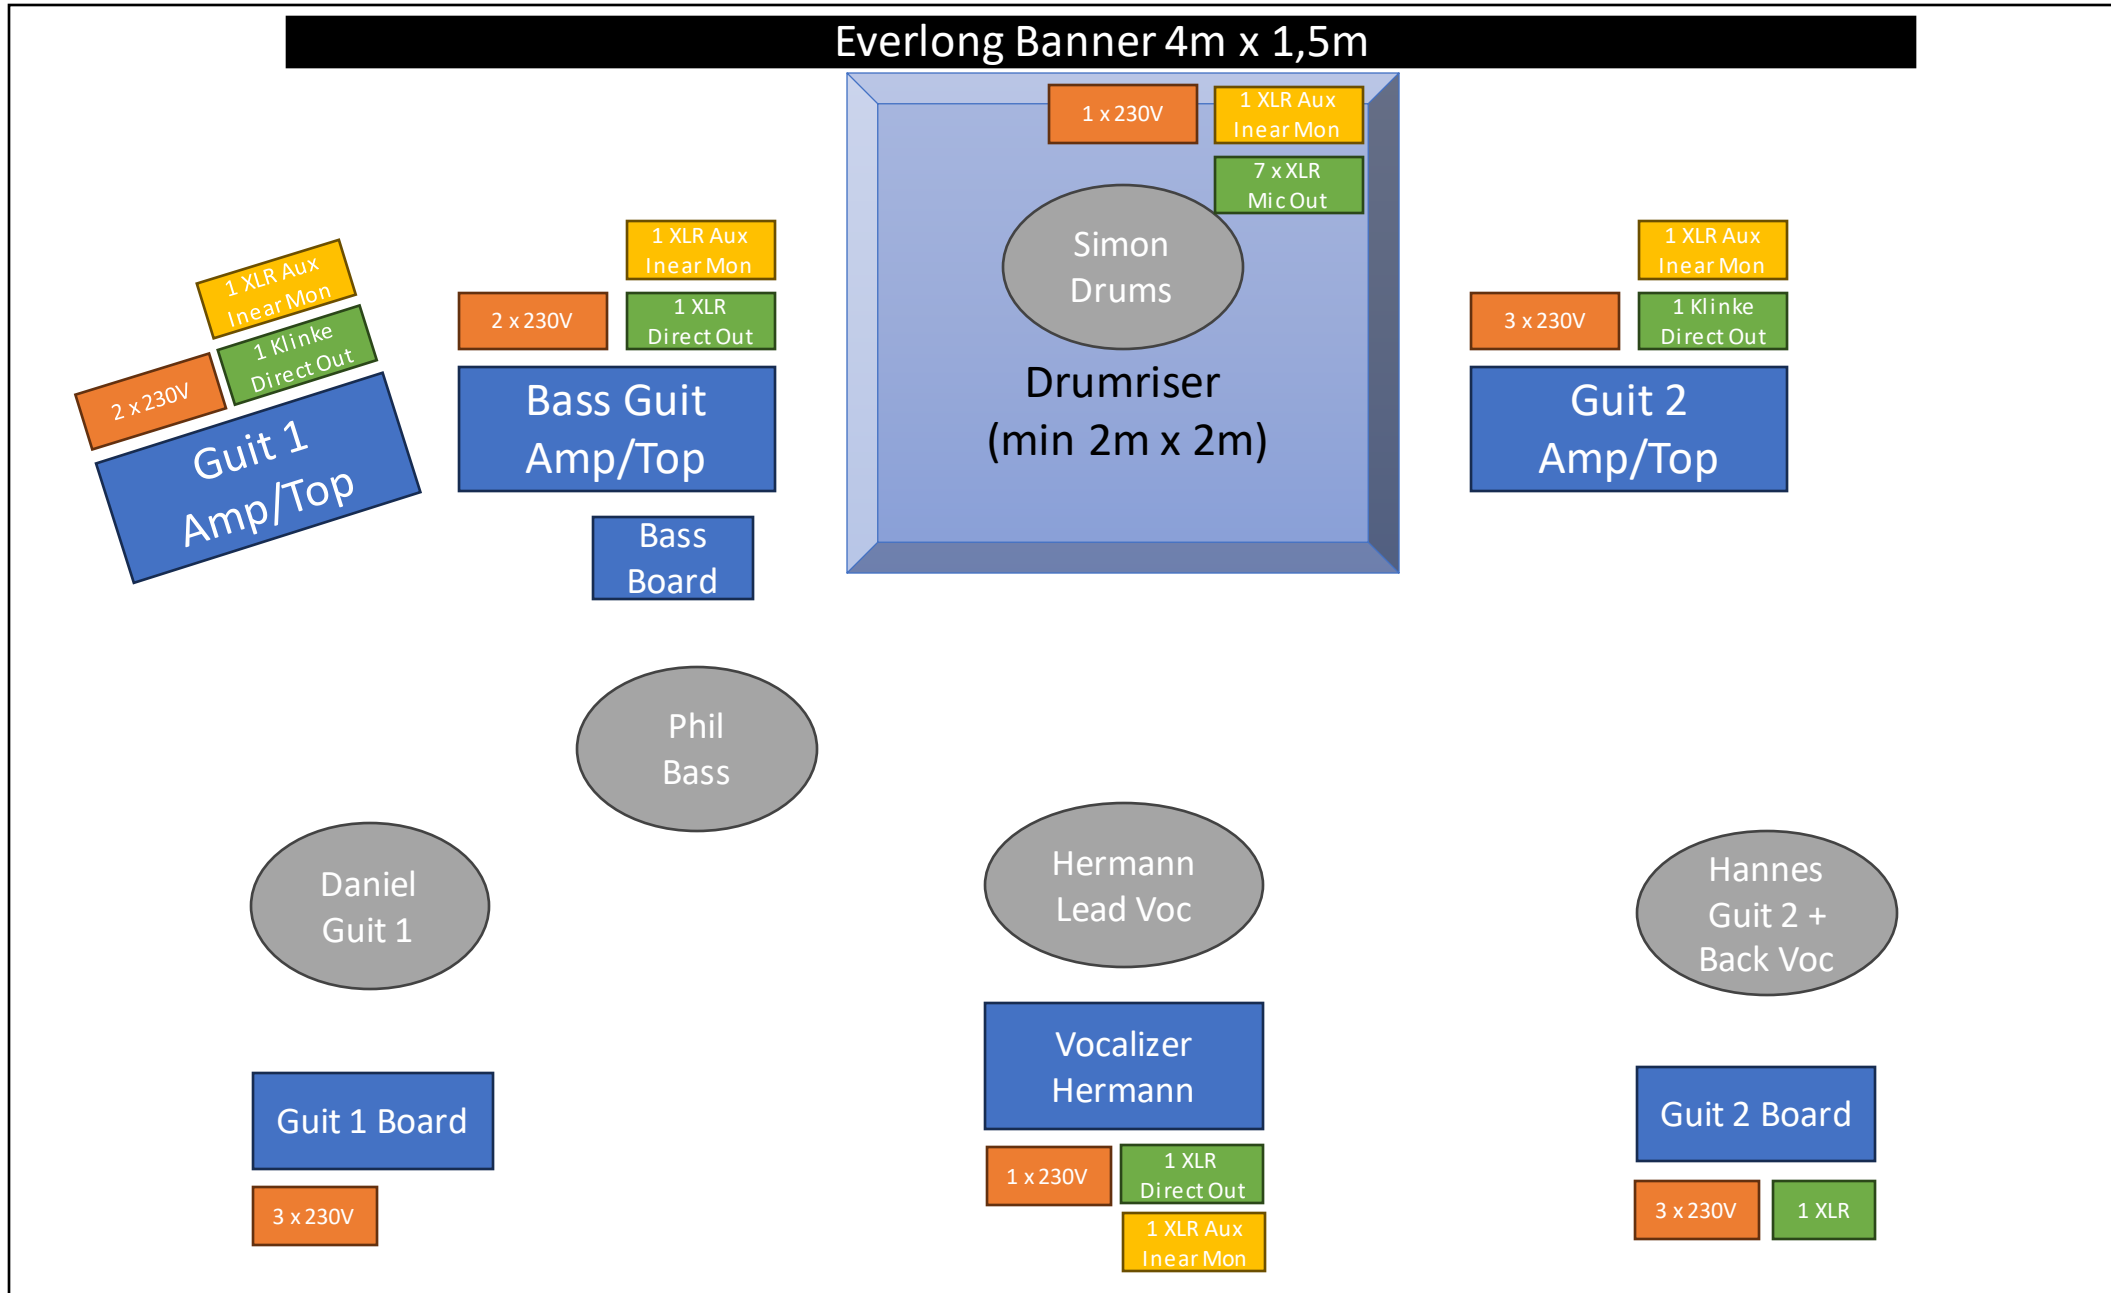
Everlong Banner 4m x 1,5m

1 x 230V

1 XLR Aux Inear Mon

7 x XLR Mic Out

Simon Drums

Drumriser (min 2m x 2m)

1 XLR Aux Inear Mon

1 Klinke Direct Out

2 x 230V

Guit 1 Amp/Top

1 XLR Aux Inear Mon

2 x 230V

1 XLR Direct Out

Bass Guit Amp/Top

Bass Board

1 XLR Aux Inear Mon

3 x 230V

1 Klinke Direct Out

Guit 2 Amp/Top

Phil Bass

Daniel Guit 1

Hermann Lead Voc

Hannes Guit 2 + Back Voc

Guit 1 Board

3 x 230V

Vocalizer Hermann

1 x 230V

1 XLR Direct Out

1 XLR Aux Inear Mon

Guit 2 Board

3 x 230V

1 XLR